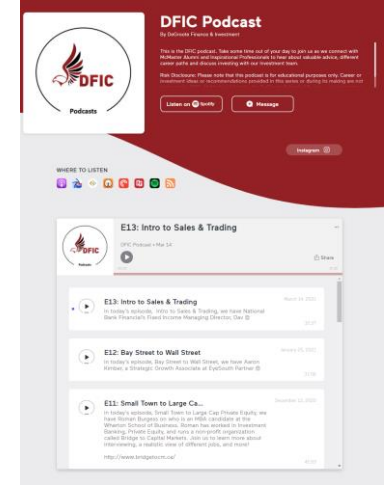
DFIC Podcast

By DeGroote Finance & Investment

This is the DFIC podcast. Take some time out of your day to join us as we connect with McMaster Alumni and Inspirational Professionals to hear about valuable advice, different career paths and discuss investing with our investment team.

Risk Disclosure: Please note that this podcast is for educational purposes only. Career or investment ideas or recommendations provided in this series or during its making are not

DFIC

Podcasts

Listen on Spotify

Message

Instagram

WHERE TO LISTEN

E13: Intro to Sales & Trading

DFIC Podcast • Mar 14

Share

E13: Intro to Sales & Trading

March 14 2021

In today's episode, Intro to Sales & Trading, we have National Bank Financial's Fixed Income Managing Director, Dav

E12: Bay Street to Wall Street

January 25 2021

In today's episode, Bay Street to Wall Street, we have Aaron Bimbel, a Strategic Growth Associate at EyeSouth Partner

E11: Small Town to Large Ca...

December 12 2020

In today's episode, Small Town to Large Cap Private Equity, we have Roman Burgess who is an MBA candidate at the Wharton School of Business. Roman has worked in Investment Banking, Private Equity, and runs a non-profit organization called Bridge to Capital Markets. Join us to learn more about interviewing, a realistic view of different jobs, and more!

http://www.bridgetocm.ca/